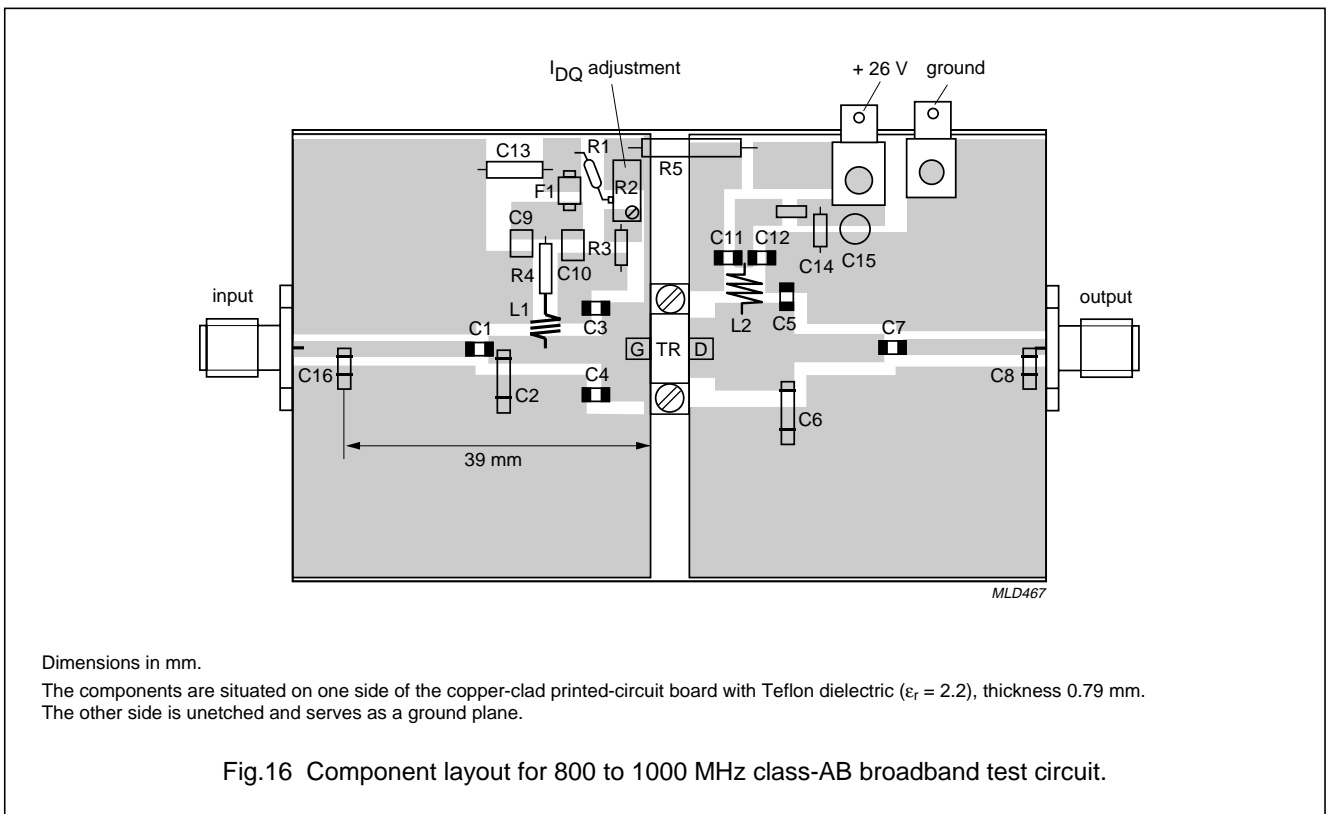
$I_{DQ}$ adjustment

+ 26 V

ground

C13

R1

R5

F1

R2

C9

R3

C11

C12

C14

C15

R4

C10

input

output

L1

C3

L2

C5

C1

C7

G

TR

D

C16

C2

C4

C8

C6

39 mm

MLD467

Dimensions in mm.

The components are situated on one side of the copper-clad printed-circuit board with Teflon dielectric ($\varepsilon_r$ = 2.2), thickness 0.79 mm. The other side is unetched and serves as a ground plane.

Fig.16 Component layout for 800 to 1000 MHz class-AB broadband test circuit.